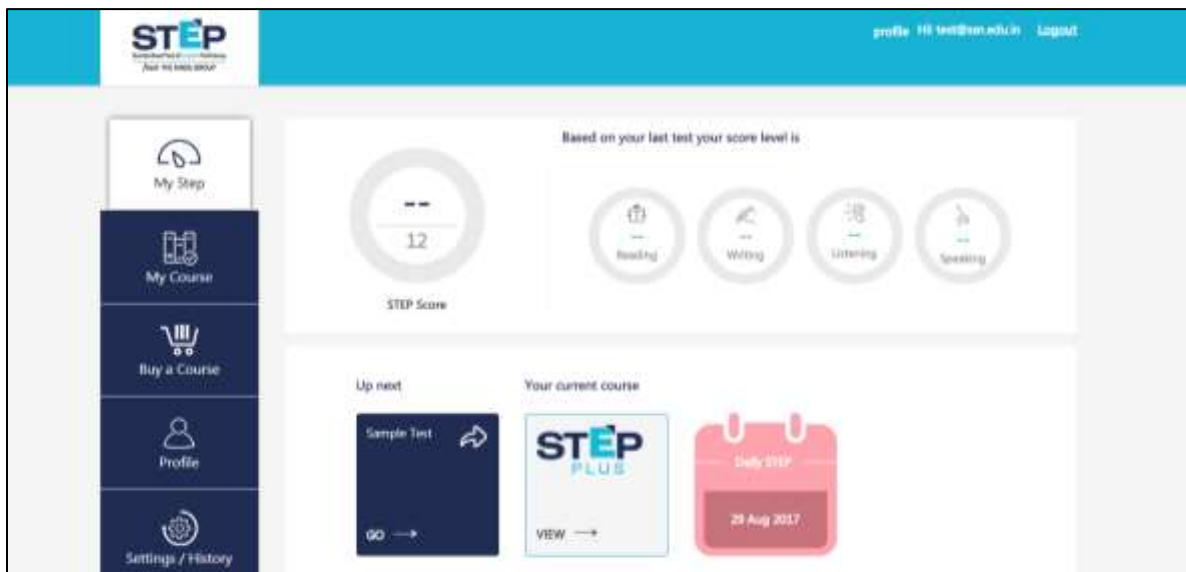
STEP
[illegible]
from THE HINDU GROUP

profile Hi test@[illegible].edu.in Logout

My Step

My Course

Buy a Course

Profile

Settings / History

--
12

STEP Score

Based on your last test your score level is

--
Reading

--
Writing

--
Listening

--
Speaking

Up next

Sample Test

GO →

Your current course

STEP
PLUS

VIEW →

Daily STEP

29 Aug 2017